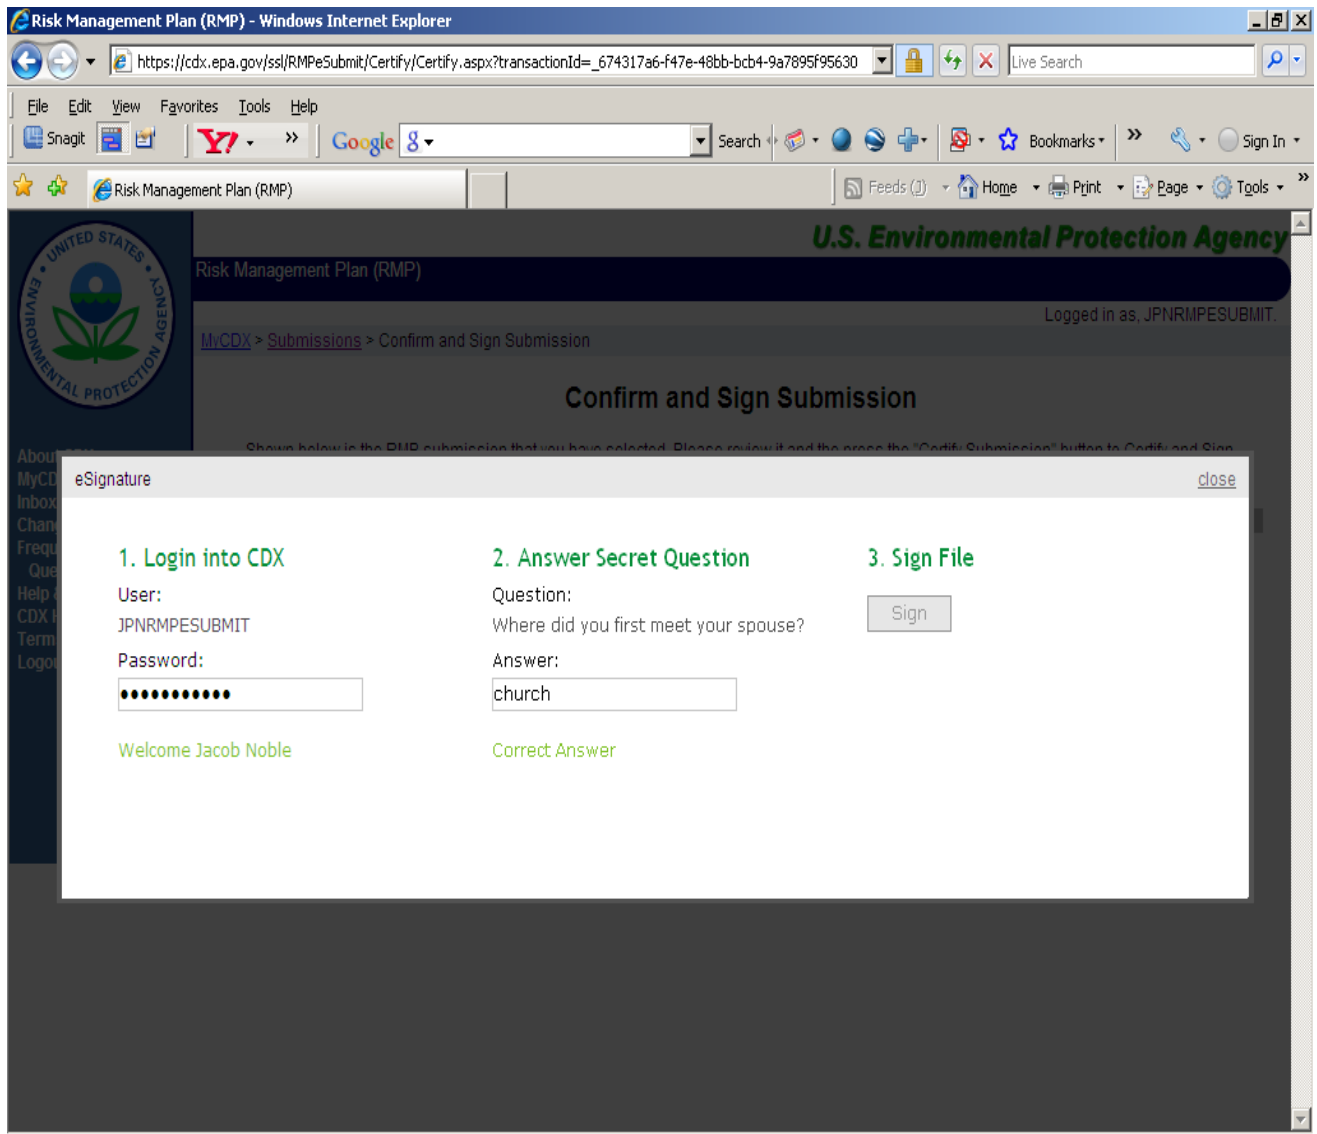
Risk Management Plan (RMP) - Windows Internet Explorer

https://cdx.epa.gov/ssl/RMPeSubmit/Certify/Certify.aspx?transactionId=_674317a6-f47e-48bb-bcb4-9a7895f95630

Live Search

File Edit View Favorites Tools Help

Snagit

Y! »

Google 8

Search

Bookmarks

»

Sign In

Risk Management Plan (RMP)

Feeds (J) Home Print Page Tools

UNITED STATES ENVIRONMENTAL PROTECTION AGENCY

U.S. Environmental Protection Agency

Risk Management Plan (RMP)

Logged in as, JPNRMPESUBMIT.

MyCDX > Submissions > Confirm and Sign Submission

Confirm and Sign Submission

About
MyCD
Inbox
Chan
Frequ
Que
Help
CDX
Term
Logo

Shown below is the RMP submission that you have selected. Please review it and the press the "Certify Submission" button to Certify and Sign

eSignature

close

1. Login into CDX

User:

JPNRMPESUBMIT

Password:

•••••••••••

Welcome Jacob Noble

2. Answer Secret Question

Question:

Where did you first meet your spouse?

Answer:

church

Correct Answer

3. Sign File

Sign